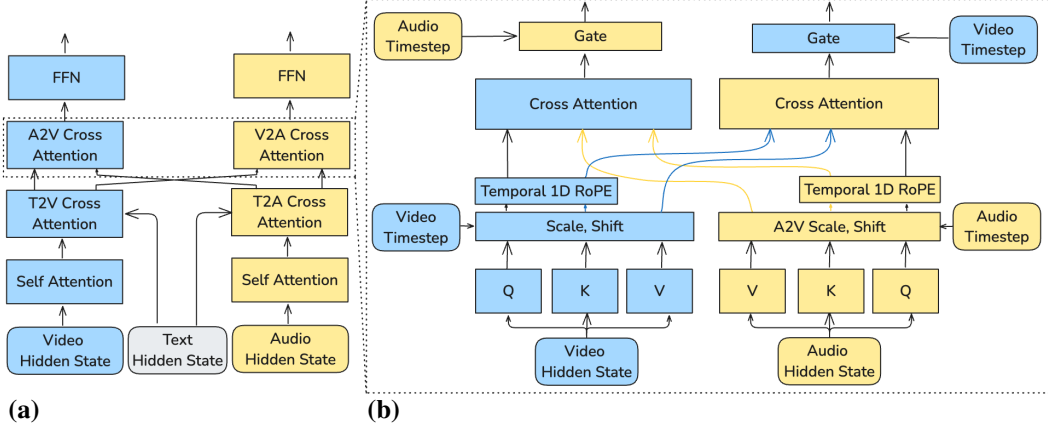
FFN

FFN

A2V Cross Attention

V2A Cross Attention

T2V Cross Attention

T2A Cross Attention

Self Attention

Self Attention

Video Hidden State

Text Hidden State

Audio Hidden State

(a)

Audio Timestep

Gate

Gate

Video Timestep

Cross Attention

Cross Attention

Temporal 1D RoPE

Temporal 1D RoPE

Video Timestep

Scale, Shift

A2V Scale, Shift

Audio Timestep

Q

K

V

V

K

Q

Video Hidden State

Audio Hidden State

(b)